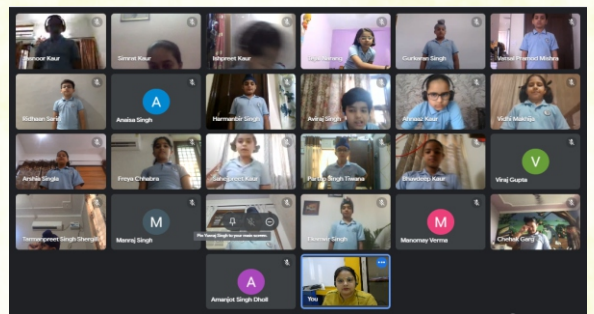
Jasnoor Kaur
Simrat Kaur
Ishpreet Kaur
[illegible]
Gurkirat Singh
Vatsal Pramod Mishra
Ridhaan Saini
A
Anaisa Singh
Harmandir Singh
Avraj Singh
Anmol Kaur
Vidhi Mahajan
Arshia Singla
Freya Chhabra
Sanampreet Kaur
Paridip Singh Tiwana
Bhavdeep Kaur
V
Viraj Gupta
Samanpreet Singh Shergill
M
Manraj Singh
Pin Yuvraj Singh to your main screen
Devinder Singh
M
Manomay Verma
Chetali Garg
A
Amanjot Singh Dhoil
You